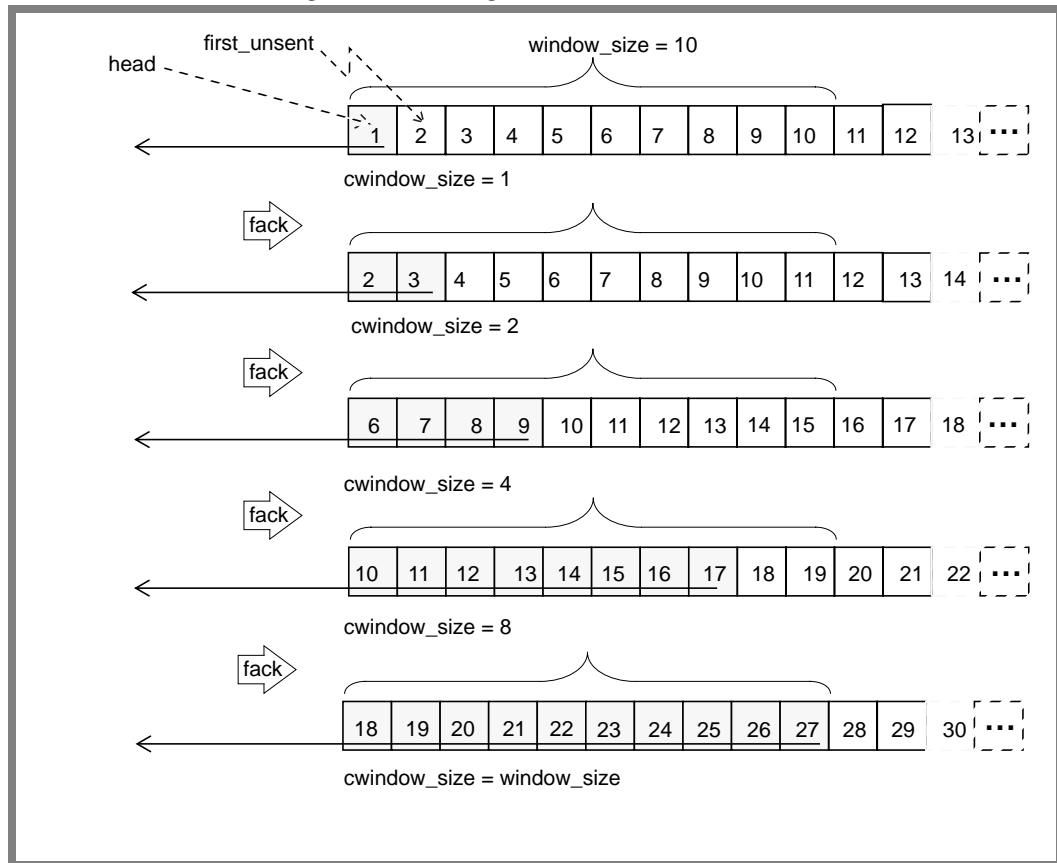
first_unsent

window_size = 10

head

1 2 3 4 5 6 7 8 9 10 11 12 13 ...

cwindow_size = 1

fack

2 3 4 5 6 7 8 9 10 11 12 13 14 ...

cwindow_size = 2

fack

6 7 8 9 10 11 12 13 14 15 16 17 18 ...

cwindow_size = 4

fack

10 11 12 13 14 15 16 17 18 19 20 21 22 ...

cwindow_size = 8

fack

18 19 20 21 22 23 24 25 26 27 28 29 30 ...

cwindow_size = window_size